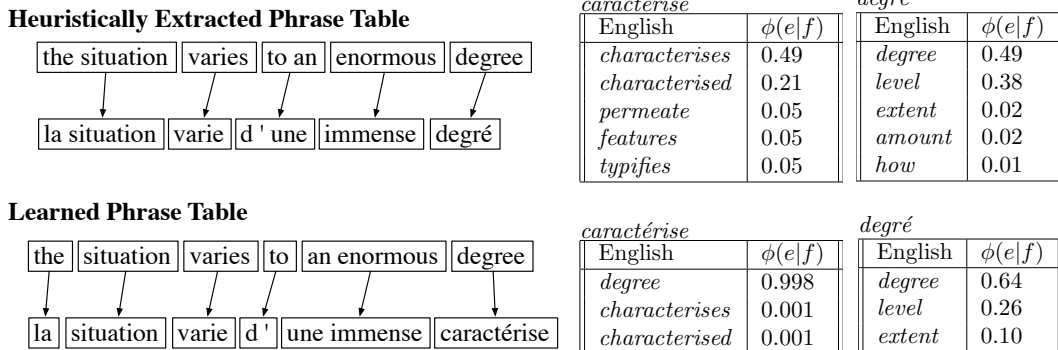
**Heuristically Extracted Phrase Table**

the situation | varies | to an | enormous | degree

la situation | varie | d ' une | immense | degré

*caractérise* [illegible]

| English | $\phi(e\|f)$ |
|---|---|
| *characterises* | 0.49 |
| *characterised* | 0.21 |
| *permeate* | 0.05 |
| *features* | 0.05 |
| *typifies* | 0.05 |

*degré* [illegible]

| English | $\phi(e\|f)$ |
|---|---|
| *degree* | 0.49 |
| *level* | 0.38 |
| *extent* | 0.02 |
| *amount* | 0.02 |
| *how* | 0.01 |

**Learned Phrase Table**

the | situation | varies | to | an enormous | degree

la | situation | varie | d ' | une immense | caractérise

*caractérise*

| English | $\phi(e\|f)$ |
|---|---|
| *degree* | 0.998 |
| *characterises* | 0.001 |
| *characterised* | 0.001 |

*degré*

| English | $\phi(e\|f)$ |
|---|---|
| *degree* | 0.64 |
| *level* | 0.26 |
| *extent* | 0.10 |